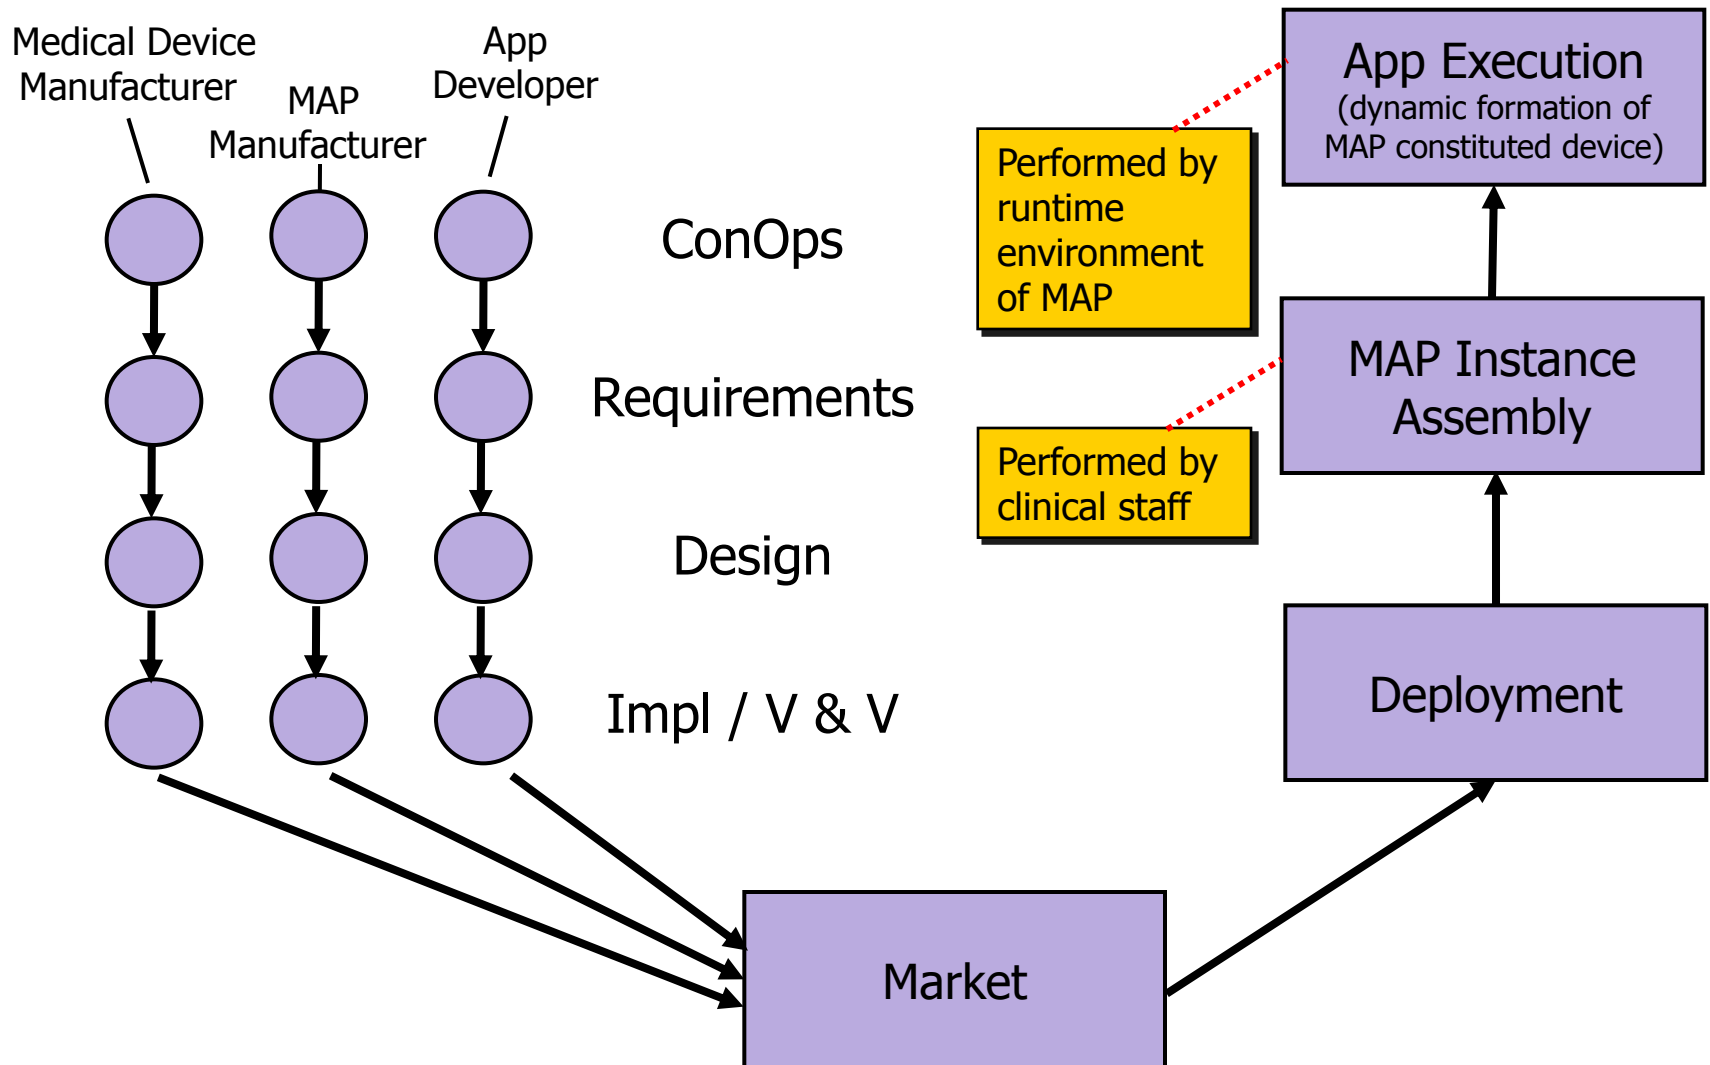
Medical Device Manufacturer

MAP Manufacturer

App Developer

ConOps

Requirements

Design

Impl / V & V

Market

Performed by runtime environment of MAP

Performed by clinical staff

App Execution (dynamic formation of MAP constituted device)

MAP Instance Assembly

Deployment